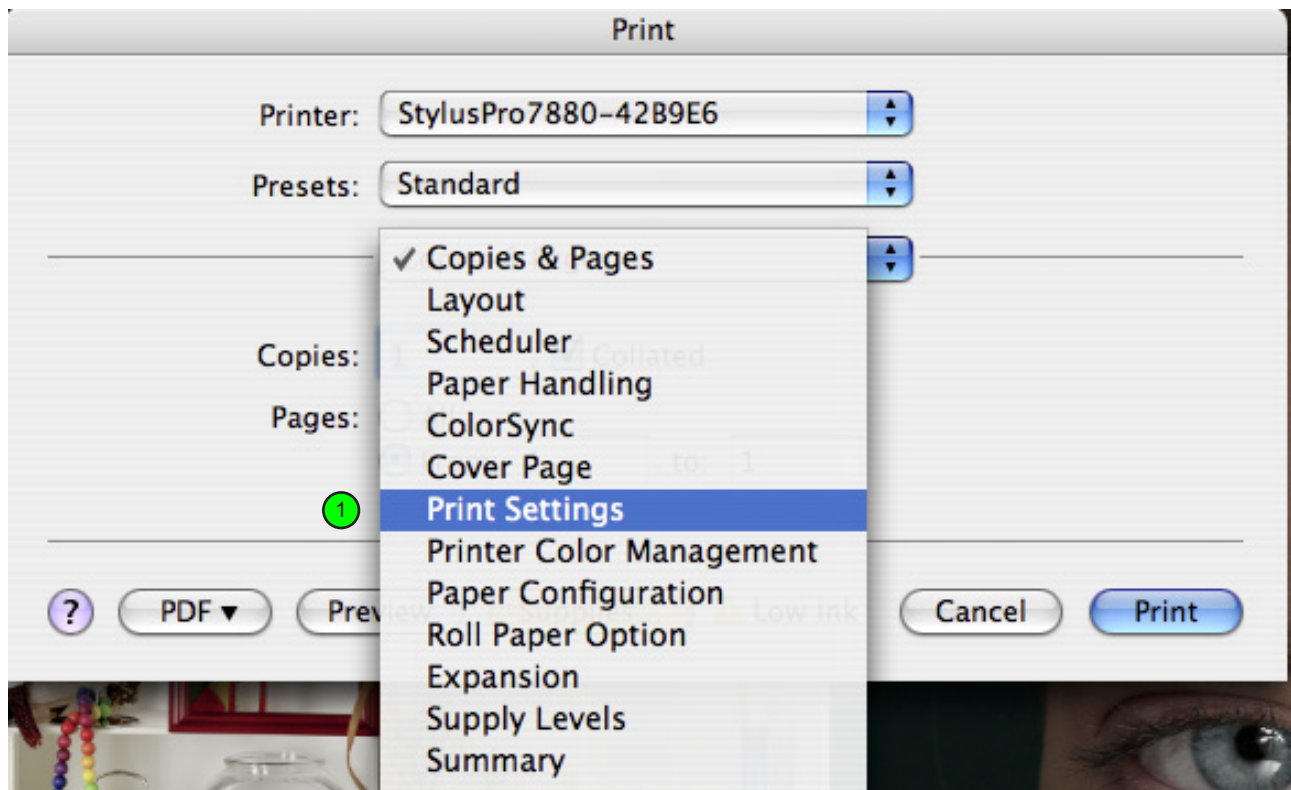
Print

Printer: StylusPro7880-42B9E6

Presets: Standard

✓ Copies & Pages
Layout
Scheduler
Paper Handling
ColorSync
Cover Page
Print Settings
Printer Color Management
Paper Configuration
Roll Paper Option
Expansion
Supply Levels
Summary

Copies: 1 Collated

Pages:

to: 1

1

? PDF ▾ Prev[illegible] Low Ink Cancel Print